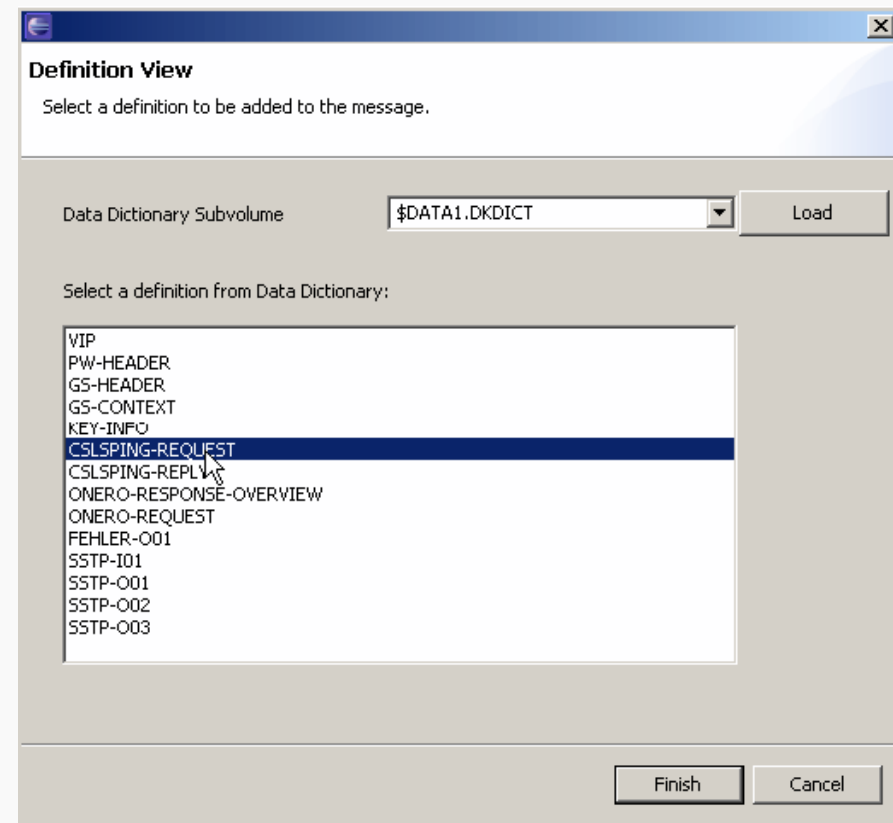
Definition View

Select a definition to be added to the message.

Data Dictionary Subvolume

$DATA1.DKDICT

Load

Select a definition from Data Dictionary:

VIP
PW-HEADER
GS-HEADER
GS-CONTEXT
KEY-INFO
CSLSPING-REQUEST
CSLSPING-REPLY
ONERO-RESPONSE-OVERVIEW
ONERO-REQUEST
FEHLER-O01
SSTP-I01
SSTP-O01
SSTP-O02
SSTP-O03

Finish

Cancel